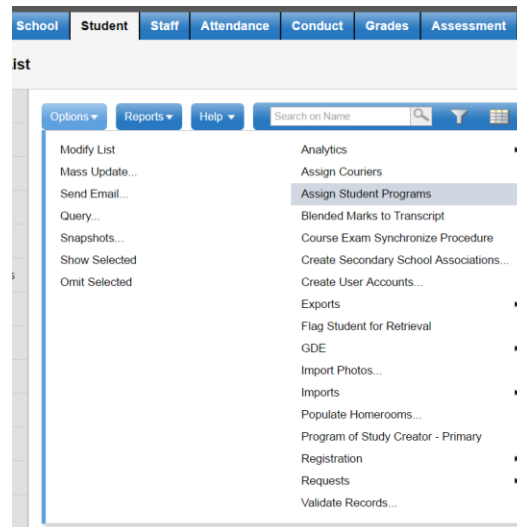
School | Student | Staff | Attendance | Conduct | Grades | Assessment

ist

Options ▾ | Reports ▾ | Help ▾ | Search on Name

Modify List
Mass Update...
Send Email...
Query...
Snapshots...
Show Selected
Omit Selected

Analytics
Assign Couriers
Assign Student Programs
Blended Marks to Transcript
Course Exam Synchronize Procedure
Create Secondary School Associations...
Create User Accounts...
Exports
Flag Student for Retrieval
GDE
Import Photos...
Imports
Populate Homerooms...
Program of Study Creator - Primary
Registration
Requests
Validate Records...